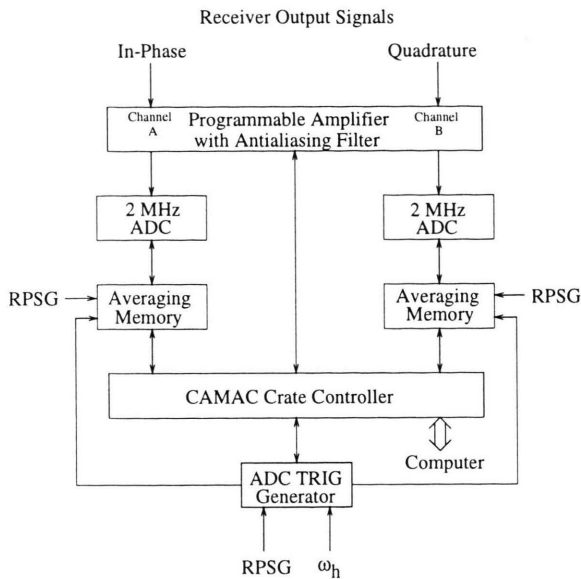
Receiver Output Signals

In-Phase

Quadrature

Channel A

Programmable Amplifier with Antialiasing Filter

Channel B

2 MHz ADC

2 MHz ADC

RPSG

Averaging Memory

Averaging Memory

RPSG

CAMAC Crate Controller

Computer

ADC TRIG Generator

RPSG

$\omega_h$